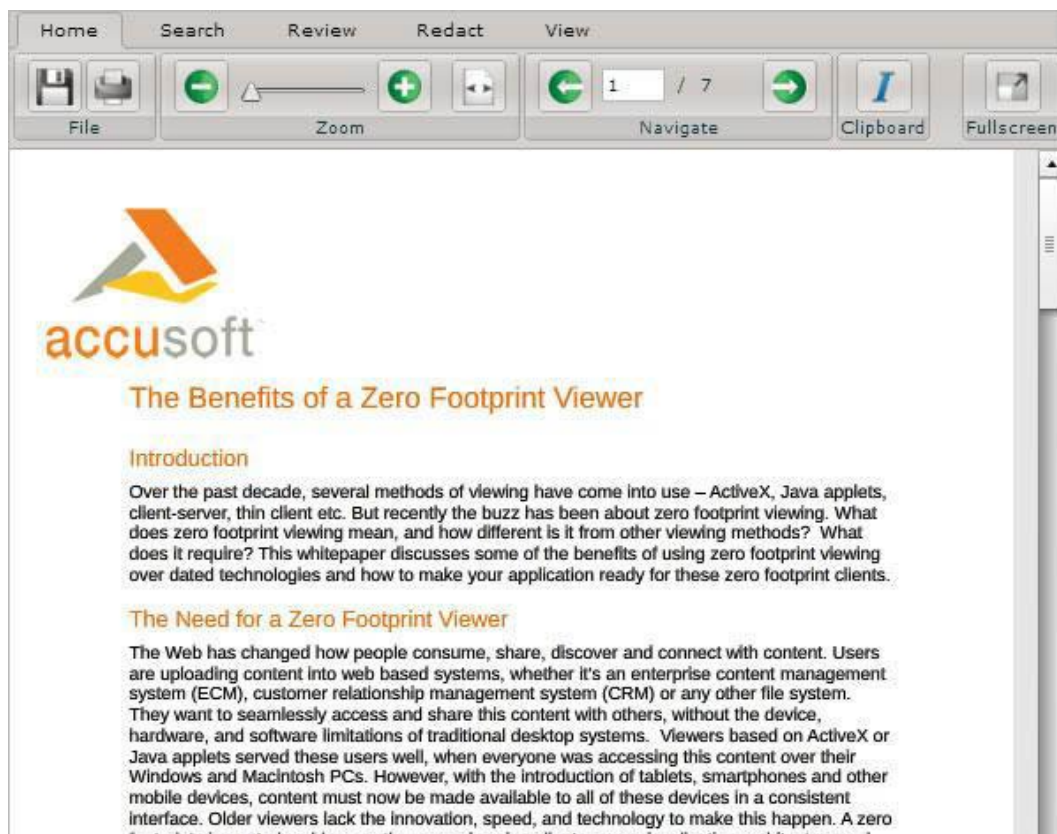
Home Search Review Redact View

File

Zoom

1 / 7

Navigate

Clipboard

Fullscreen

accusoft

The Benefits of a Zero Footprint Viewer

Introduction

Over the past decade, several methods of viewing have come into use – ActiveX, Java applets, client-server, thin client etc. But recently the buzz has been about zero footprint viewing. What does zero footprint viewing mean, and how different is it from other viewing methods? What does it require? This whitepaper discusses some of the benefits of using zero footprint viewing over dated technologies and how to make your application ready for these zero footprint clients.

The Need for a Zero Footprint Viewer

The Web has changed how people consume, share, discover and connect with content. Users are uploading content into web based systems, whether it's an enterprise content management system (ECM), customer relationship management system (CRM) or any other file system. They want to seamlessly access and share this content with others, without the device, hardware, and software limitations of traditional desktop systems. Viewers based on ActiveX or Java applets served these users well, when everyone was accessing this content over their Windows and Macintosh PCs. However, with the introduction of tablets, smartphones and other mobile devices, content must now be made available to all of these devices in a consistent interface. Older viewers lack the innovation, speed, and technology to make this happen. A zero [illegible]